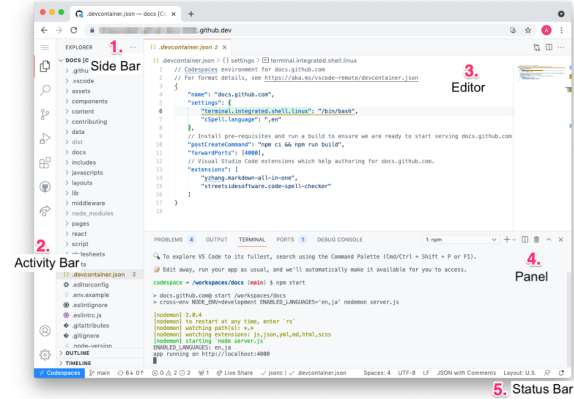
.devcontainer.json — docs [C

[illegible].github.dev

EXPLORER ...

1. Side Bar

DOCS [C

.github
.vscode
assets
components
content
contributing
data
dist
docs
includes
javascripts
layouts
lib
middleware
node_modules
pages
react
script
stylesheets
tests

2. Activity Bar

.devcontainer.json 2
.editorconfig
.env.example
.eslintignore
.eslintrc.js
.gitattributes
.gitignore
.node-version

OUTLINE
TIMELINE

{} .devcontainer.json 2 ×

{} .devcontainer.json > {} settings > [ ] terminal.integrated.shell.linux

3. Editor

// Codespaces environment for docs.github.com
// For format details, see https://aka.ms/vscode-remote/devcontainer.json
{
"name": "docs.github.com",
"settings": {
"terminal.integrated.shell.linux": "/bin/bash",
"cSpell.language": ",en"
},
// Install pre-requisites and run a build to ensure we are ready to start serving docs.github.com
"postCreateCommand": "npm ci && npm run build",
"forwardPorts": [4000],
// Visual Studio Code extensions which help authoring for docs.github.com
"extensions": [
"yzhang.markdown-all-in-one",
"streetsidesoftware.code-spell-checker"
]
}

PROBLEMS 4 OUTPUT TERMINAL PORTS 1 DEBUG CONSOLE

1: npm

4. Panel

To explore VS Code to its fullest, search using the Command Palette (Cmd/Ctrl + Shift + P or F1).
Edit away, run your app as usual, and we'll automatically make it available for you to access.

codespace → /workspaces/docs (main) $ npm start

> docs.github.com start /workspaces/docs
> cross-env NODE_ENV=development ENABLED_LANGUAGES='en,ja' nodemon server.js

[nodemon] 2.0.4
[nodemon] to restart at any time, enter `rs`
[nodemon] watching path(s): *.*
[nodemon] watching extensions: js,json,yml,md,html,scss
[nodemon] starting `node server.js`
ENABLED_LANGUAGES: en,ja
app running on http://localhost:4000

Codespaces main 6↓ 0↑ ⊗0 ⚠2 ⓘ2 1 Live Share jsonc | ✓ .devcontainer.json Spaces: 4 UTF-8 LF JSON with Comments Layout: U.S.

5. Status Bar